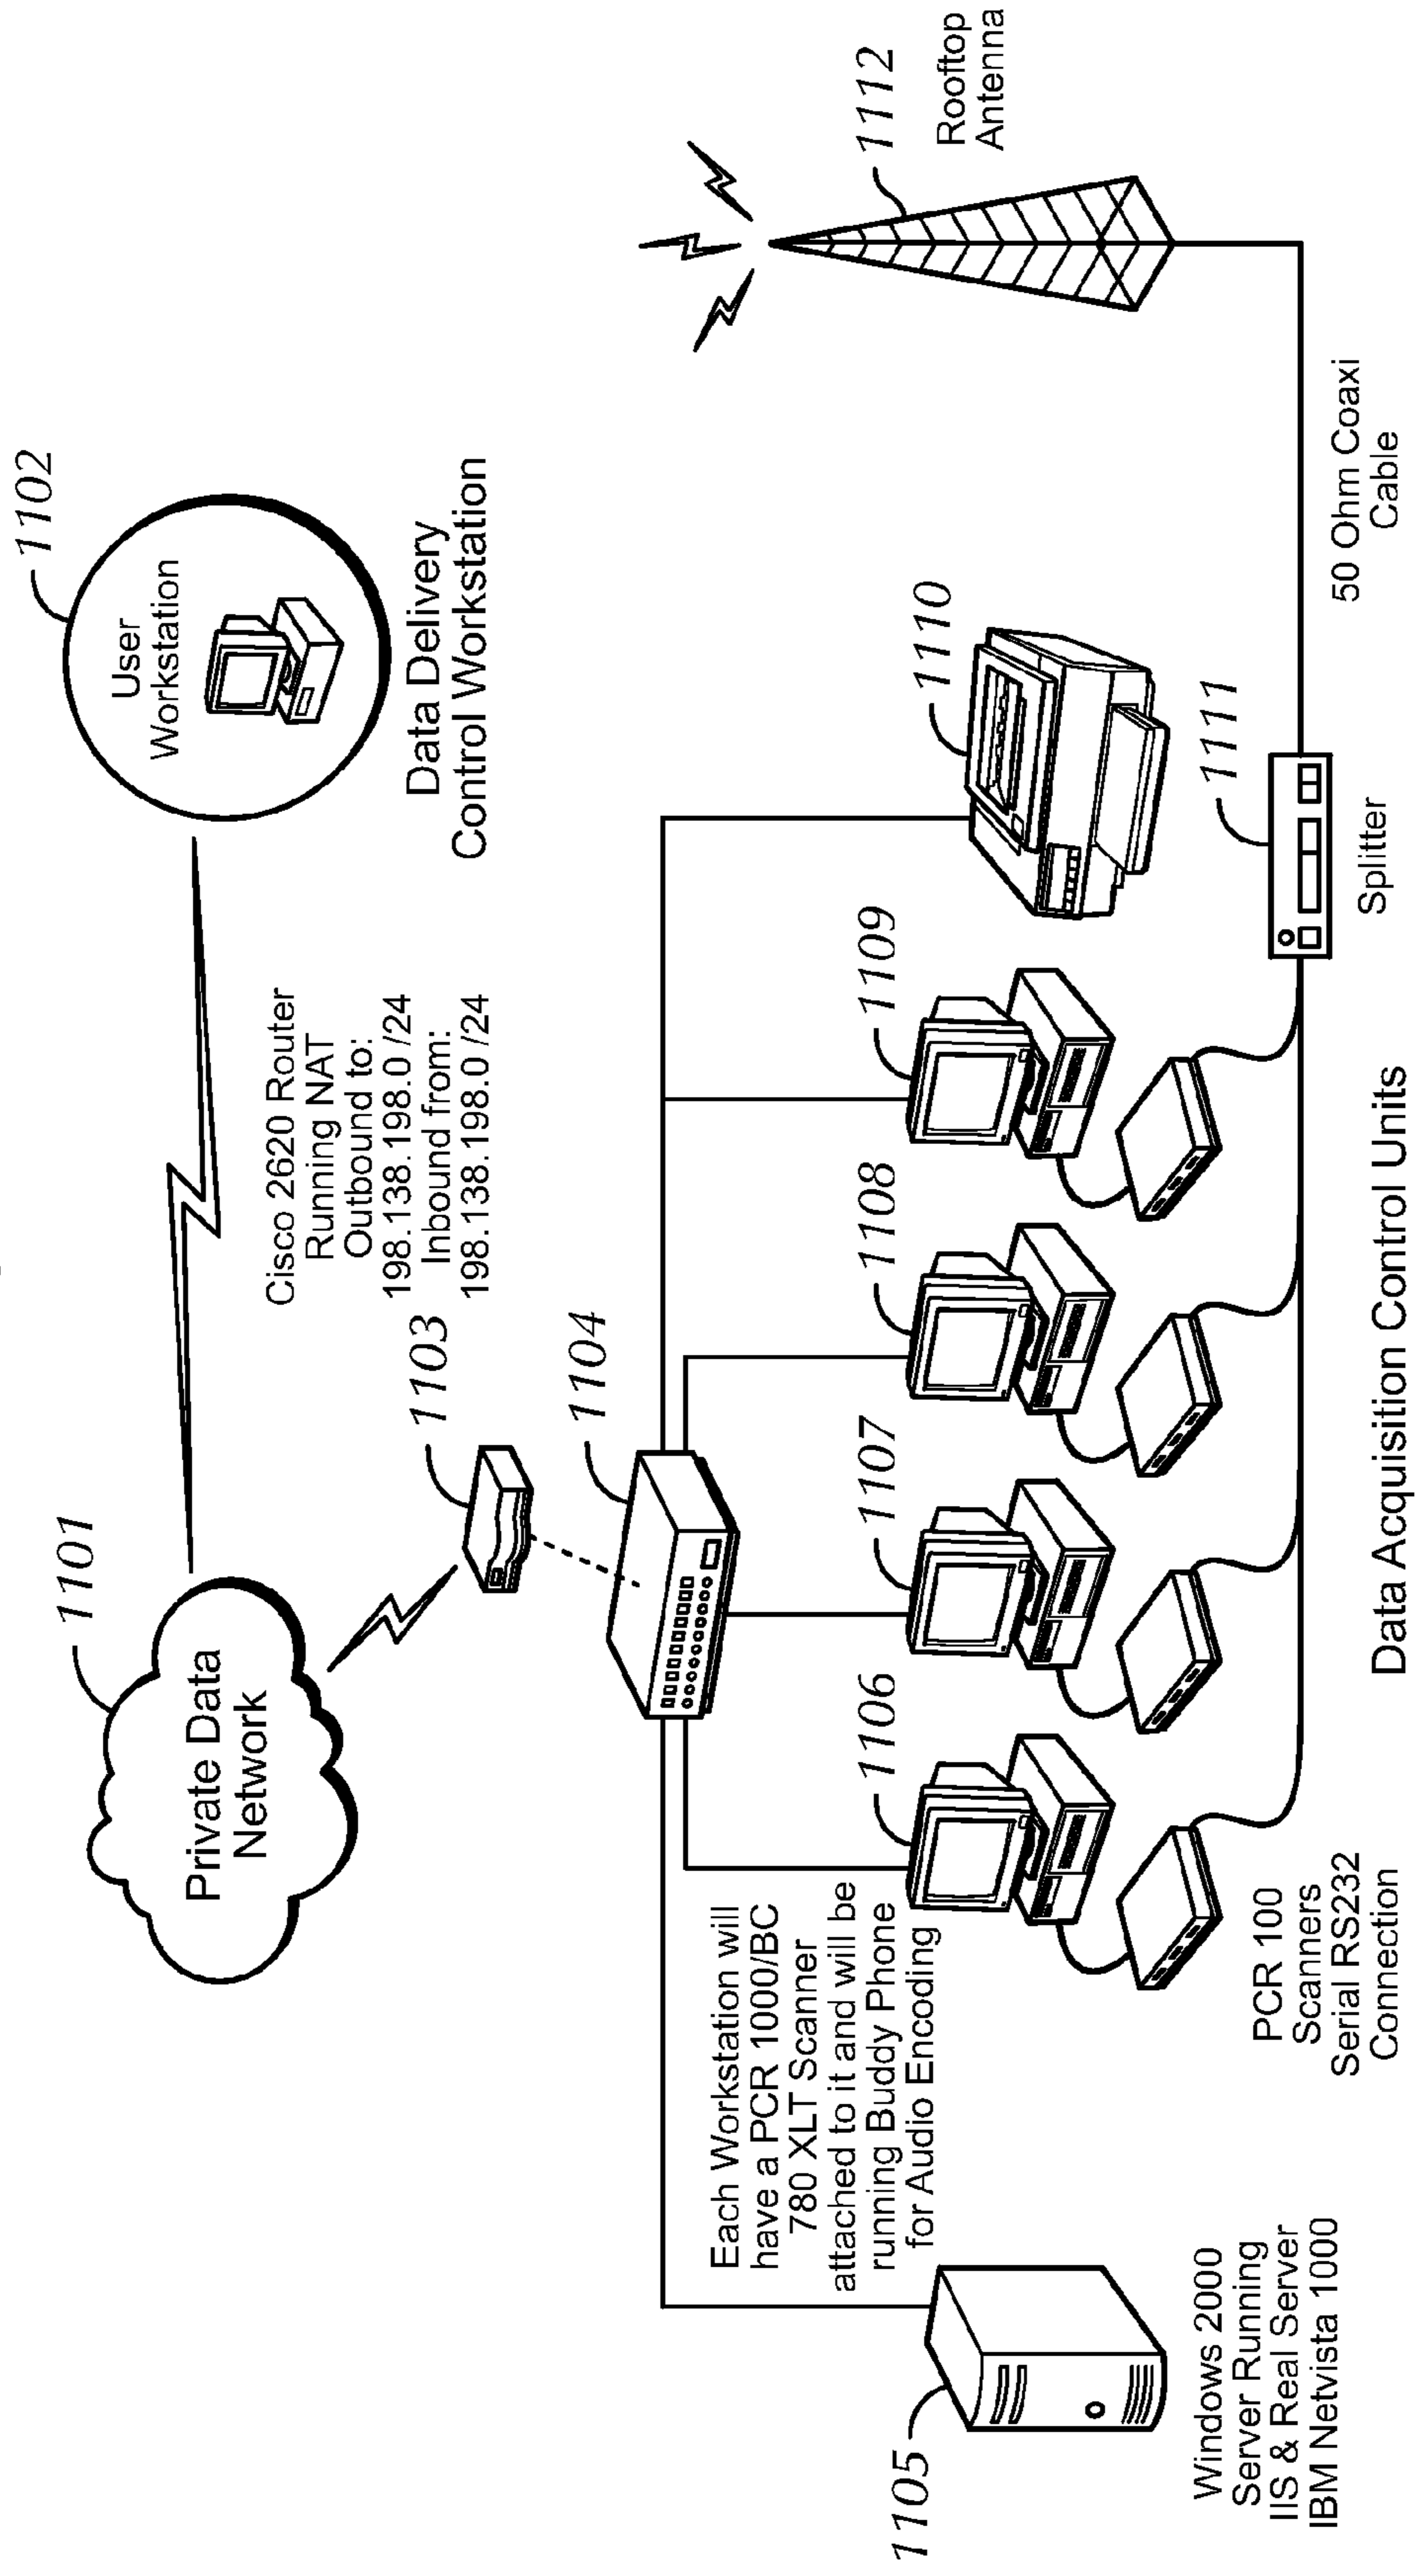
1101
Private Data Network

1102
User Workstation

Data Delivery Control Workstation

1103
Cisco 2620 Router Running NAT Outbound to: 198.138.198.0 /24 Inbound from: 198.138.198.0 /24

1104

1112
Rooftop Antenna

50 Ohm Coaxi Cable

1110

1111
Splitter

1106
1107
1108
1109

Data Acquisition Control Units

Each Workstation will have a PCR 1000/BC 780 XLT Scanner attached to it and will be running Buddy Phone for Audio Encoding

PCR 100 Scanners Serial RS232 Connection

1105
Windows 2000 Server Running IIS & Real Server IBM Netvista 1000